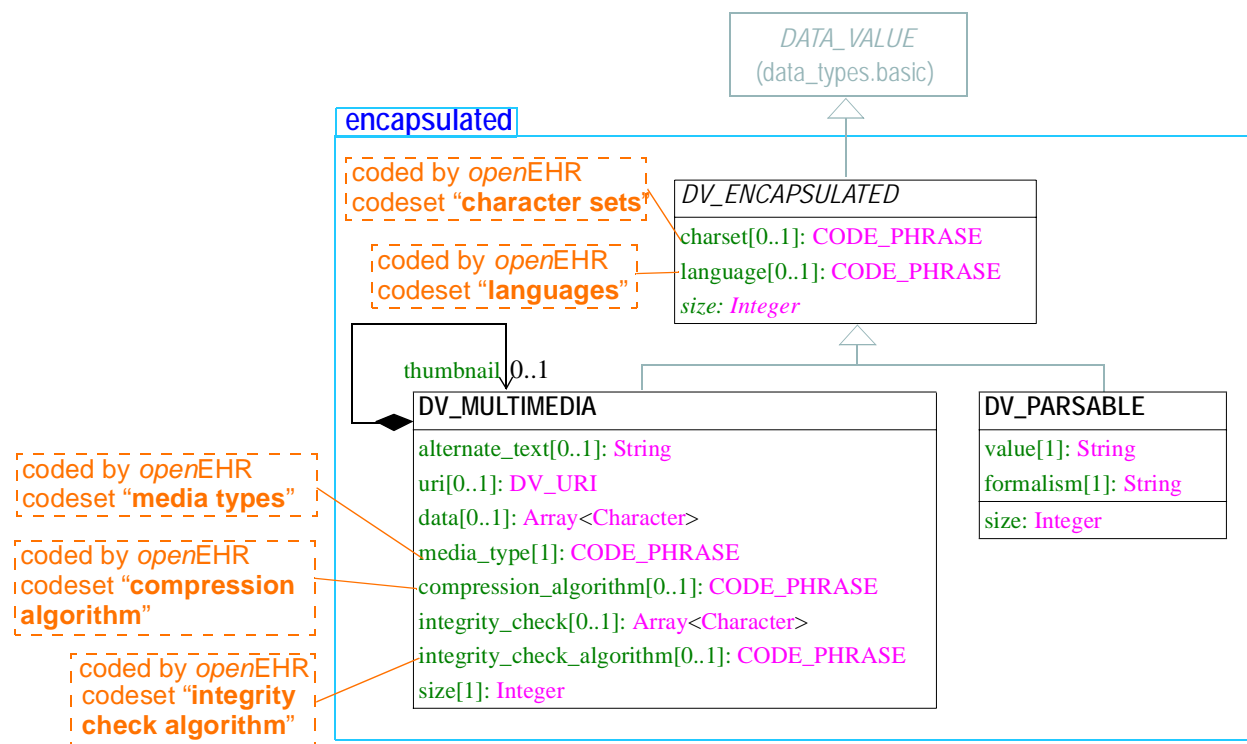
DATA_VALUE
(data_types.basic)

encapsulated

coded by *open*EHR codeset “**character sets**”

coded by *open*EHR codeset “**languages**”

DV_ENCAPSULATED
charset[0..1]: CODE_PHRASE
language[0..1]: CODE_PHRASE
size: Integer

thumbnail 0..1

DV_MULTIMEDIA
alternate_text[0..1]: String
uri[0..1]: DV_URI
data[0..1]: Array<Character>
media_type[1]: CODE_PHRASE
compression_algorithm[0..1]: CODE_PHRASE
integrity_check[0..1]: Array<Character>
integrity_check_algorithm[0..1]: CODE_PHRASE
size[1]: Integer

DV_PARSABLE
value[1]: String
formalism[1]: String
size: Integer

coded by *open*EHR codeset “**media types**”

coded by *open*EHR codeset “**compression algorithm**”

coded by *open*EHR codeset “**integrity check algorithm**”